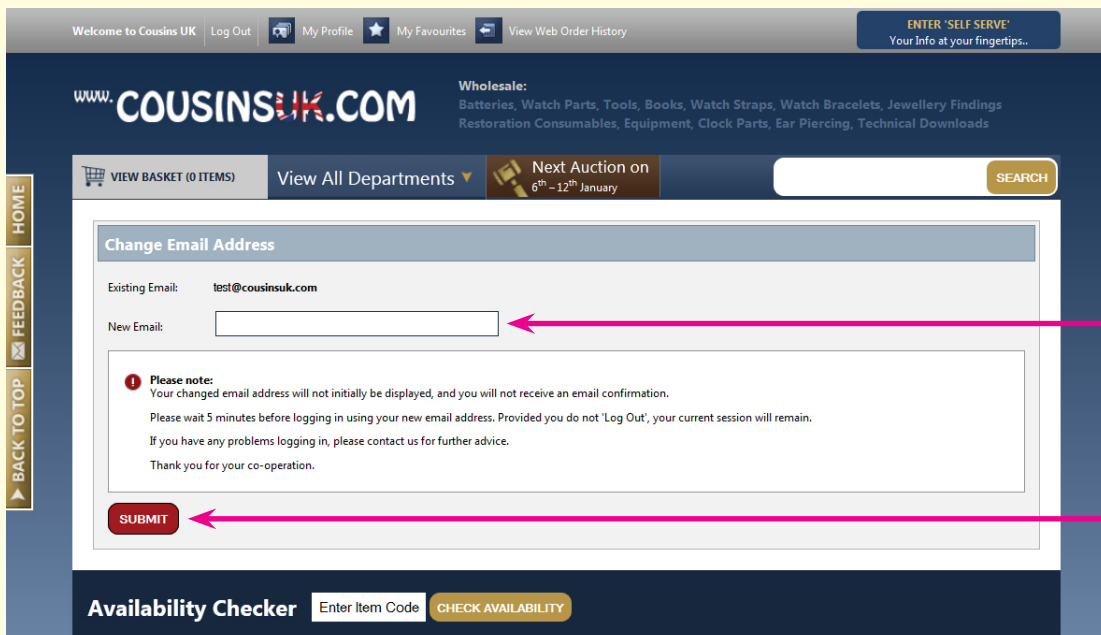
Welcome to Cousins UK | Log Out | My Profile | My Favourites | View Web Order History

ENTER 'SELF SERVE'
Your Info at your fingertips..

www.COUSINSUK.COM

Wholesale:
Batteries, Watch Parts, Tools, Books, Watch Straps, Watch Bracelets, Jewellery Findings
Restoration Consumables, Equipment, Clock Parts, Ear Piercing, Technical Downloads

VIEW BASKET (0 ITEMS)

View All Departments

Next Auction on
$6^{th}$ – $12^{th}$ January

SEARCH

HOME

FEEDBACK

BACK TO TOP

Change Email Address

Existing Email: test@cousinsuk.com

New Email:

Please note:
Your changed email address will not initially be displayed, and you will not receive an email confirmation.

Please wait 5 minutes before logging in using your new email address. Provided you do not 'Log Out', your current session will remain.

If you have any problems logging in, please contact us for further advice.

Thank you for your co-operation.

SUBMIT

Availability Checker

Enter Item Code

CHECK AVAILABILITY